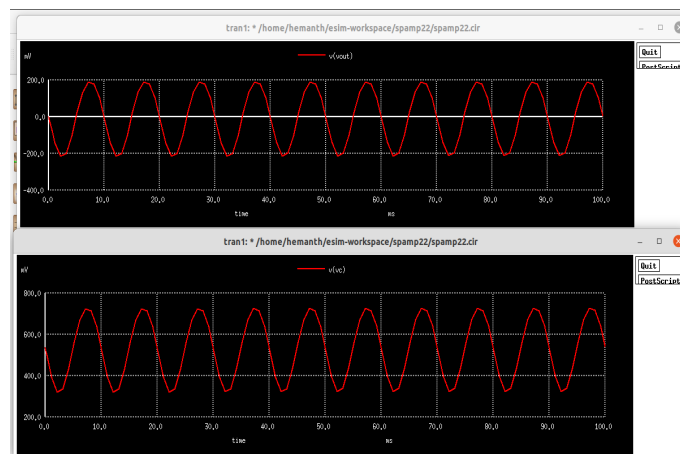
tran1: * /home/hemanth/esim-workspace/spamp22/spamp22.cir

Quit
PostScript

mV
v(vout)
200,0
0,0
-200,0
-400,0
0,0 10,0 20,0 30,0 40,0 50,0 60,0 70,0 80,0 90,0 100,0
time ms

tran1: * /home/hemanth/esim-workspace/spamp22/spamp22.cir

Quit
PostScript

mV
v(vc)
800,0
600,0
400,0
200,0
0,0 10,0 20,0 30,0 40,0 50,0 60,0 70,0 80,0 90,0 100,0
time ms